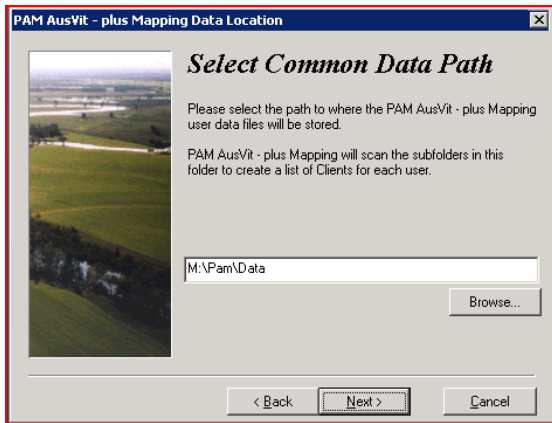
PAM AusVit - plus Mapping Data Location

Select Common Data Path

Please select the path to where the PAM AusVit - plus Mapping user data files will be stored.

PAM AusVit - plus Mapping will scan the subfolders in this folder to create a list of Clients for each user.

M:\Pam\Data

Browse...

< Back

Next >

Cancel